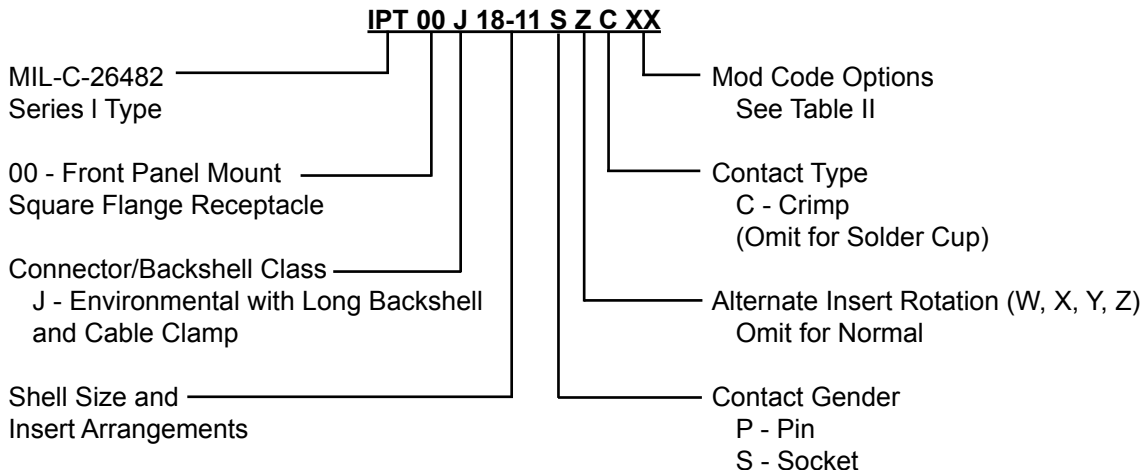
IPT 00 J 18-11 S Z C XX

MIL-C-26482
Series I Type

00 - Front Panel Mount
Square Flange Receptacle

Connector/Backshell Class
J - Environmental with Long Backshell and Cable Clamp

Shell Size and
Insert Arrangements

Mod Code Options
See Table II

Contact Type
C - Crimp
(Omit for Solder Cup)

Alternate Insert Rotation (W, X, Y, Z)
Omit for Normal

Contact Gender
P - Pin
S - Socket